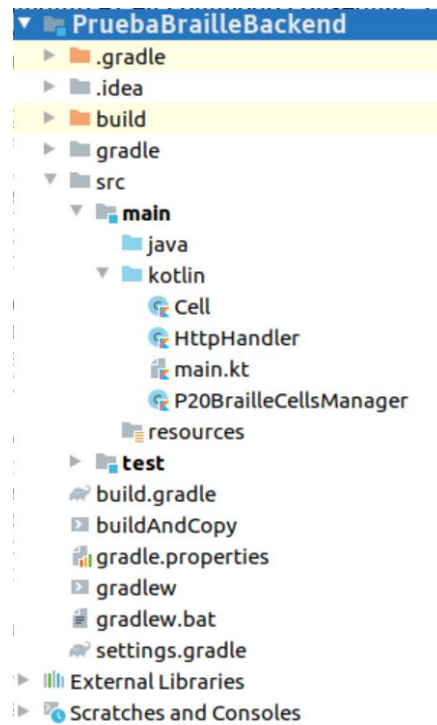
PruebaBrailleBackend
.gradle
.idea
build
gradle
src
main
java
kotlin
Cell
HttpHandler
main.kt
P20BrailleCellsManager
resources
test
build.gradle
buildAndCopy
gradle.properties
gradlew
gradlew.bat
settings.gradle
External Libraries
Scratches and Consoles